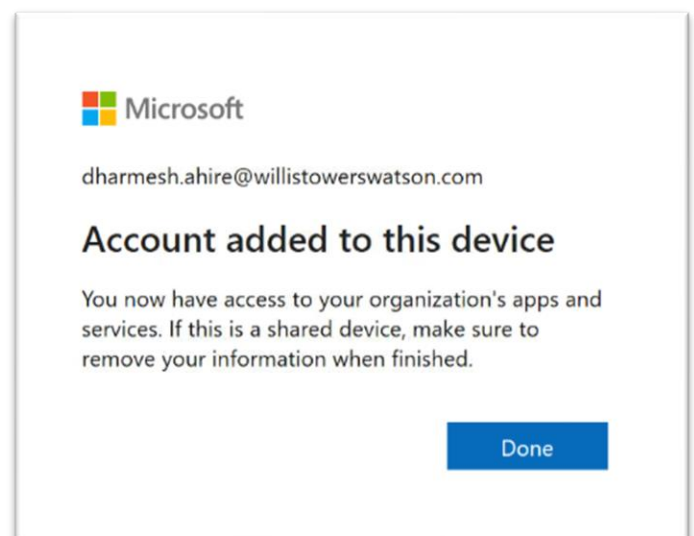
Microsoft

dharmesh.ahire@willistowerswatson.com

Account added to this device

You now have access to your organization's apps and services. If this is a shared device, make sure to remove your information when finished.

Done